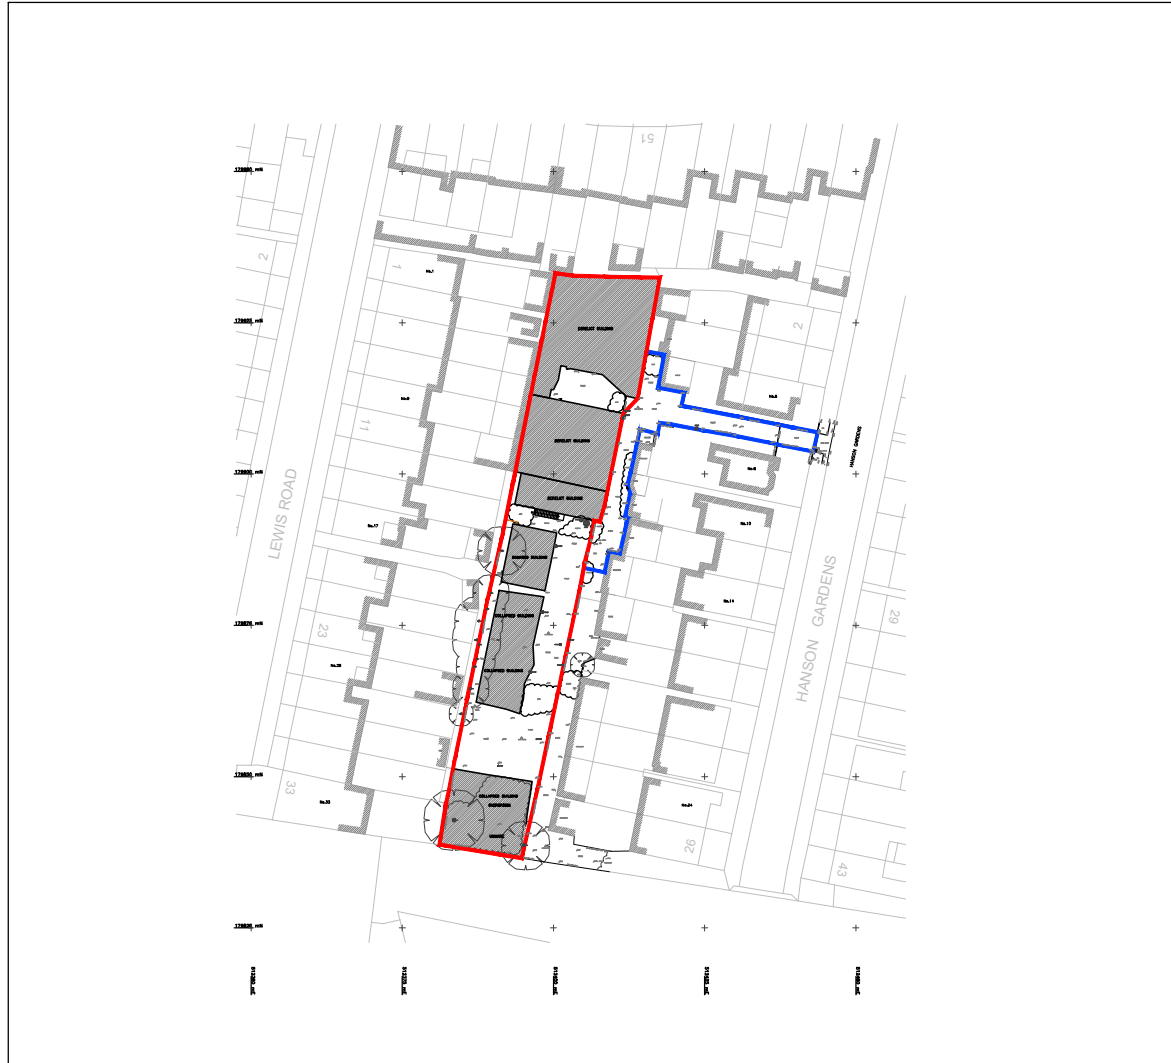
51

2

1

No.1

2

No.2

11

No.9

No.6

No.10

No.17

LEWIS ROAD

HANSON GARDENS

HANSON GARDENS

No.14

29

23

No.23

33

No.33

No.24

26

43

DERELICT BUILDING

DERELICT BUILDING

DERELICT BUILDING

COLLAPSED BUILDING

COLLAPSED BUILDING

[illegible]

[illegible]